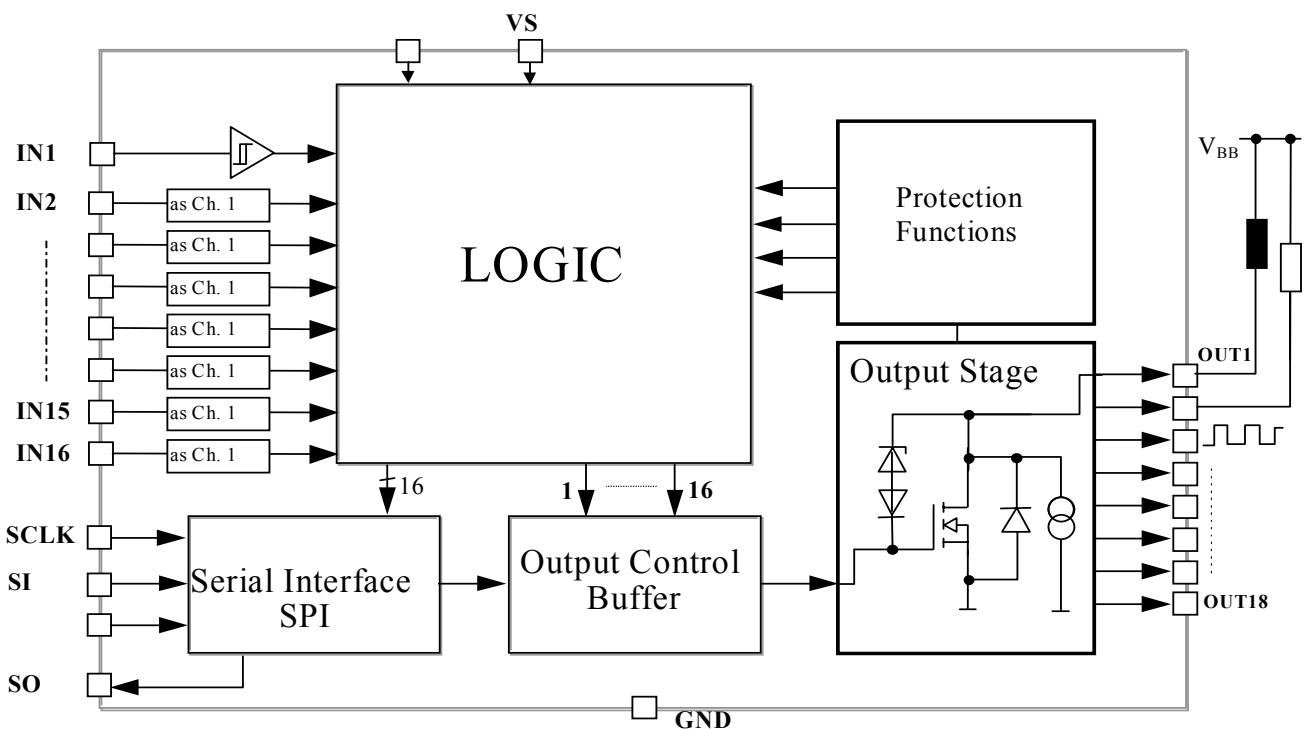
VS

IN1

IN2

IN15

IN16

as Ch. 1

as Ch. 1

as Ch. 1

as Ch. 1

as Ch. 1

as Ch. 1

as Ch. 1

LOGIC

Protection Functions

$V_{BB}$

OUT1

Output Stage

OUT18

16

1

16

SCLK

SI

SO

Serial Interface SPI

Output Control Buffer

GND